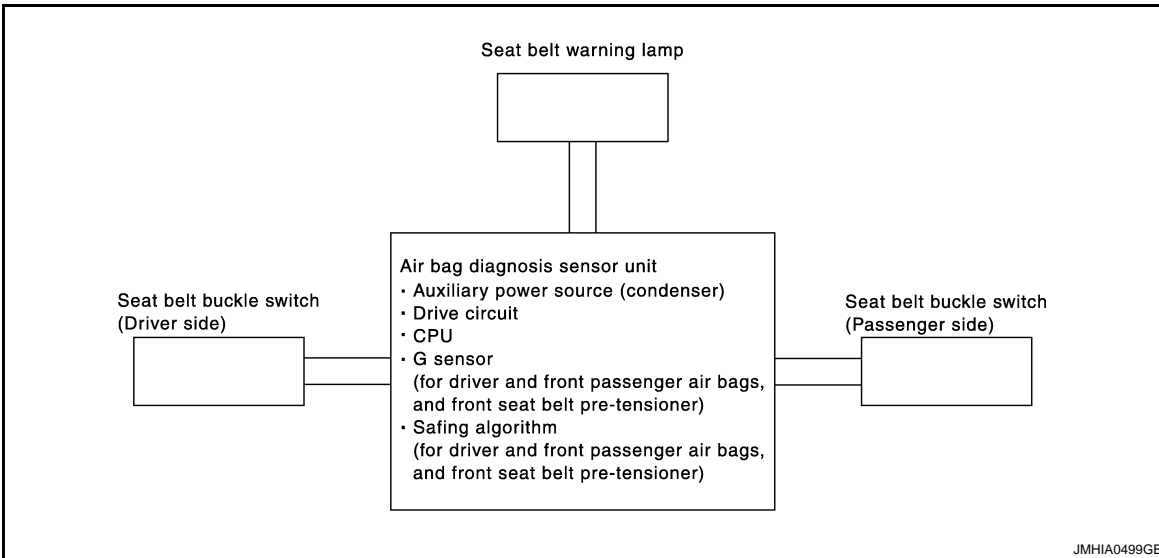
Seat belt warning lamp

Seat belt buckle switch
(Driver side)

Air bag diagnosis sensor unit
· Auxiliary power source (condenser)
· Drive circuit
· CPU
· G sensor
(for driver and front passenger air bags, and front seat belt pre-tensioner)
· Safing algorithm
(for driver and front passenger air bags, and front seat belt pre-tensioner)

Seat belt buckle switch
(Passenger side)

JMHIA0499GB